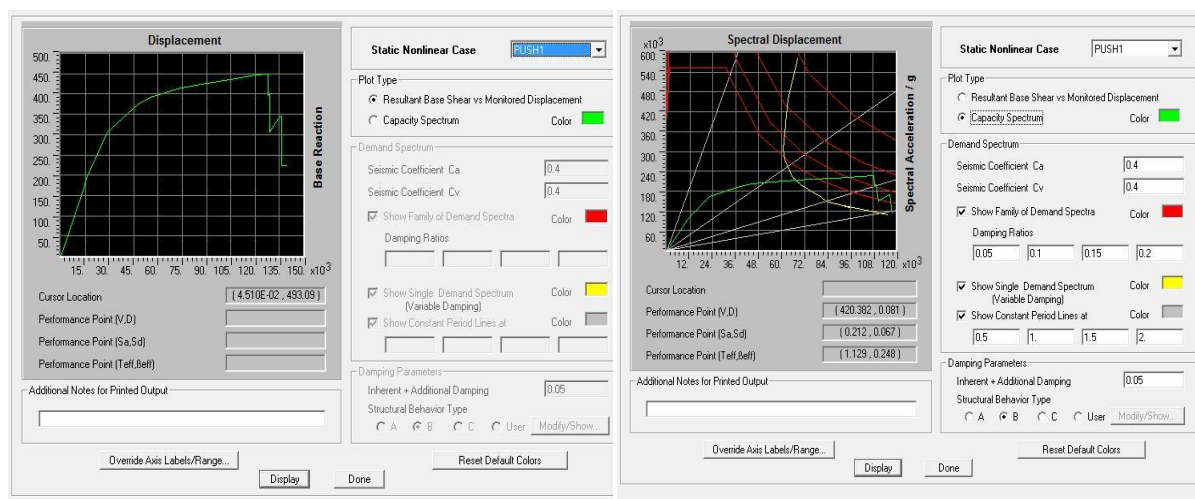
Displacement

500.
450.
400.
350.
300.
250.
200.
150.
100.
50.

15. 30. 45. 60. 75. 90. 105. 120. 135. 150. x10$^3$

Base Reaction

Cursor Location ( 4.510E-02 , 493.09 )
Performance Point (V,D)
Performance Point (Sa,Sd)
Performance Point (Teff,Beff)

Additional Notes for Printed Output

Static Nonlinear Case PUSH1

Plot Type
Resultant Base Shear vs Monitored Displacement
Capacity Spectrum
Color

Demand Spectrum
Seismic Coefficient Ca 0.4
Seismic Coefficient Cv 0.4
Show Family of Demand Spectra Color
Damping Ratios

Show Single Demand Spectrum (Variable Damping) Color
Show Constant Period Lines at Color

Damping Parameters
Inherent + Additional Damping 0.05
Structural Behavior Type
A B C User Modify/Show...

Override Axis Labels/Range...
Reset Default Colors
Display
Done

Spectral Displacement

x10$^3$
600.
540.
480.
420.
360.
300.
240.
180.
120.
60.

12. 24. 36. 48. 60. 72. 84. 96. 108. 120. x10$^3$

Spectral Acceleration / g

Cursor Location
Performance Point (V,D) ( 420.382 , 0.081 )
Performance Point (Sa,Sd) ( 0.212 , 0.067 )
Performance Point (Teff,Beff) ( 1.129 , 0.248 )

Additional Notes for Printed Output

Static Nonlinear Case PUSH1

Plot Type
Resultant Base Shear vs Monitored Displacement
Capacity Spectrum
Color

Demand Spectrum
Seismic Coefficient Ca 0.4
Seismic Coefficient Cv 0.4
Show Family of Demand Spectra Color
Damping Ratios
0.05 0.1 0.15 0.2

Show Single Demand Spectrum (Variable Damping) Color
Show Constant Period Lines at Color
0.5 1. 1.5 2.

Damping Parameters
Inherent + Additional Damping 0.05
Structural Behavior Type
A B C User Modify/Show...

Override Axis Labels/Range...
Reset Default Colors
Display
Done